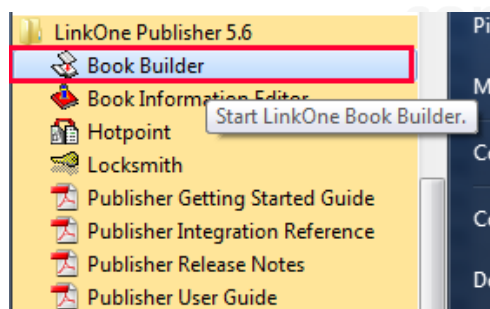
LinkOne Publisher 5.6
Book Builder
Book Information Editor
Start LinkOne Book Builder.
Hotpoint
Locksmith
Publisher Getting Started Guide
Publisher Integration Reference
Publisher Release Notes
Publisher User Guide
Pi
M
Co
Co
Do